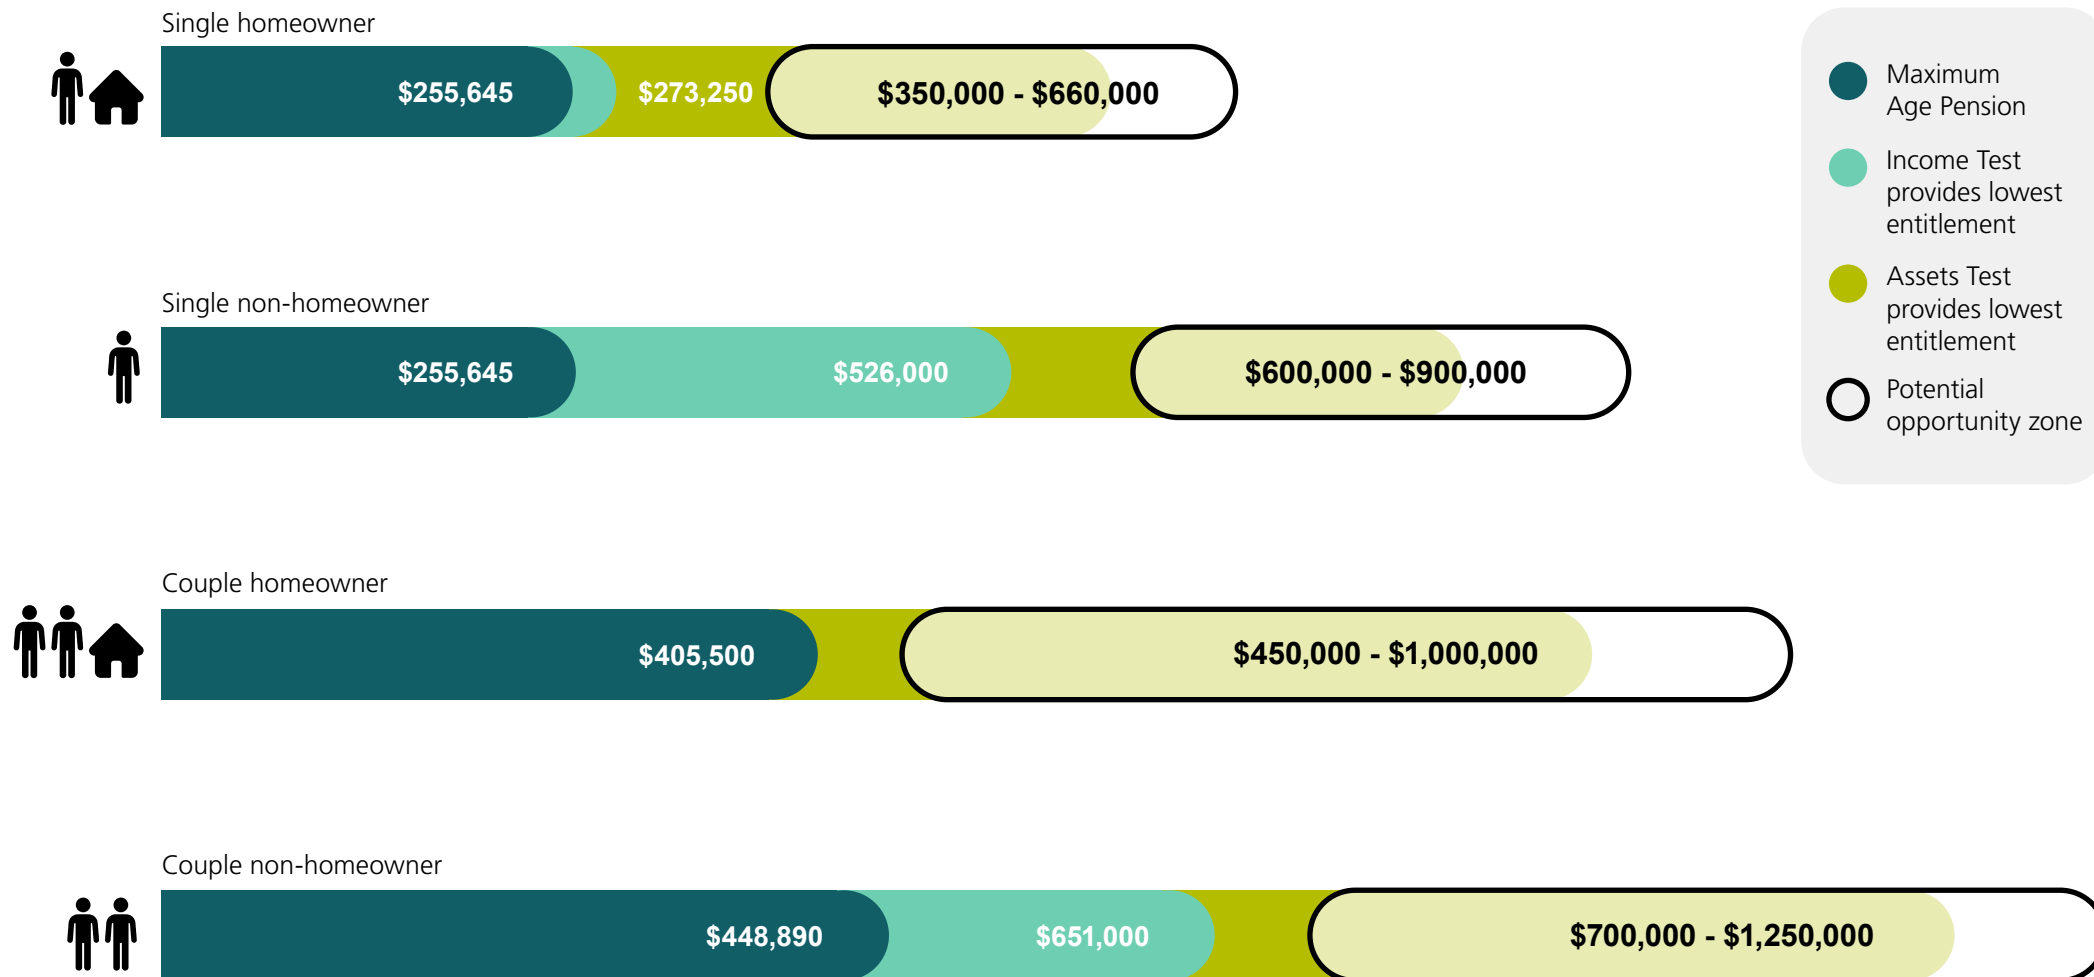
Single homeowner

$255,645 $273,250 $350,000 - $660,000

Single non-homeowner

$255,645 $526,000 $600,000 - $900,000

Couple homeowner

$405,500 $450,000 - $1,000,000

Couple non-homeowner

$448,890 $651,000 $700,000 - $1,250,000

Maximum Age Pension

Income Test provides lowest entitlement

Assets Test provides lowest entitlement

Potential opportunity zone